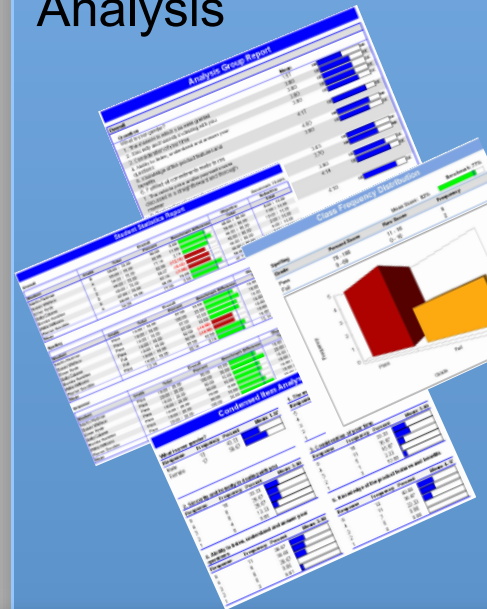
Analysis

Analysis Group Report

Student Statistics Report

Class Frequency Distribution

Condensed Item Analysis

Pass

Fail

Grade

Frequency

Benchmark

Response

Frequency

Percent

Percent Score

Raw Score